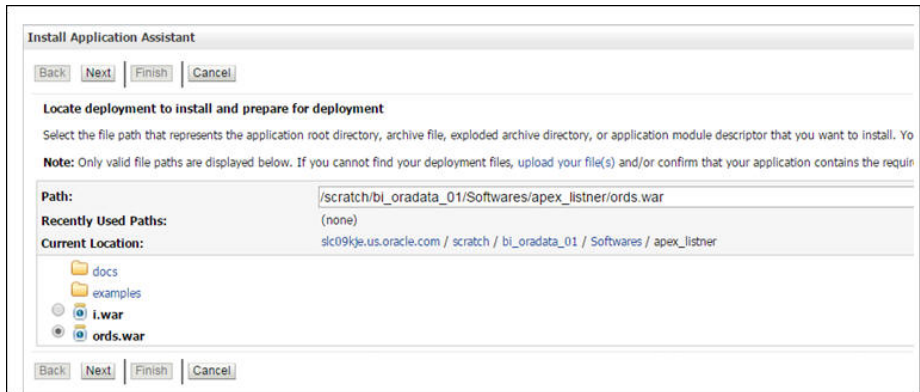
Install Application Assistant

Back Next Finish Cancel

Locate deployment to install and prepare for deployment

Select the file path that represents the application root directory, archive file, exploded archive directory, or application module descriptor that you want to install. Yo

Note: Only valid file paths are displayed below. If you cannot find your deployment files, upload your file(s) and/or confirm that your application contains the requir

| Path: | /scratch/bi_oradata_01/Softwares/apex_listner/ords.war |
|---|---|
| Recently Used Paths: | (none) |
| Current Location: | slc09kje.us.oracle.com / scratch / bi_oradata_01 / Softwares / apex_listner |

docs
examples
i.war
ords.war

Back Next Finish Cancel